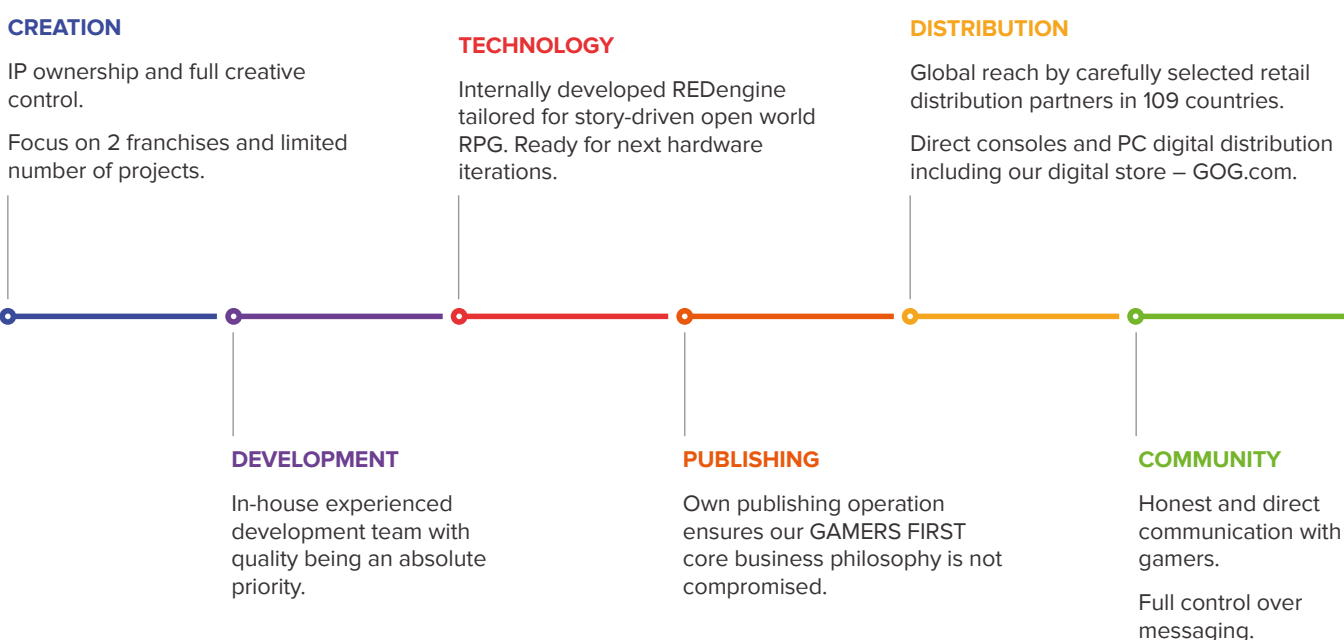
CREATION

IP ownership and full creative control.

Focus on 2 franchises and limited number of projects.

TECHNOLOGY

Internally developed REDengine tailored for story-driven open world RPG. Ready for next hardware iterations.

DISTRIBUTION

Global reach by carefully selected retail distribution partners in 109 countries.

Direct consoles and PC digital distribution including our digital store – GOG.com.

DEVELOPMENT

In-house experienced development team with quality being an absolute priority.

PUBLISHING

Own publishing operation ensures our GAMERS FIRST core business philosophy is not compromised.

COMMUNITY

Honest and direct communication with gamers.

Full control over messaging.